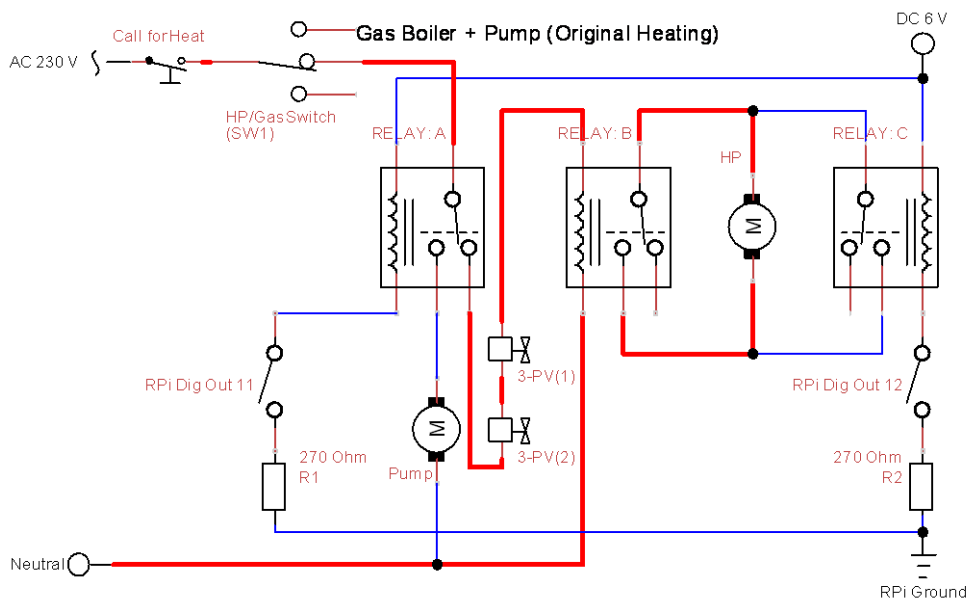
Gas Boiler + Pump (Original Heating)

DC 6 V

AC 230 V

Call forHeat

HP/GasSwitch (SW1)

RELAY: A

RELAY: B

RELAY: C

HP

M

M

Pump

3-PV(1)

3-PV(2)

RPi Dig Out 11

RPi Dig Out 12

270 Ohm R1

270 Ohm R2

Neutral

RPi Ground